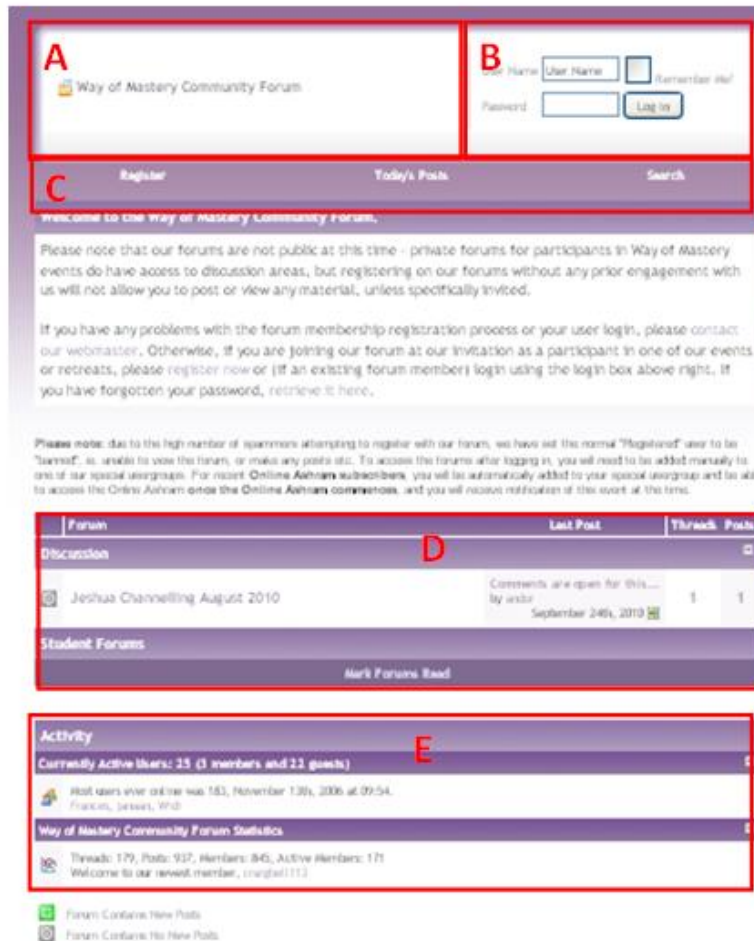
A

Way of Mastery Community Forum

B

User Name User Name Remember Me?

Password Log in

C

Register Today's Posts Search

Welcome to the Way of Mastery Community Forum.

Please note that our forums are not public at this time - private forums for participants in Way of Mastery events do have access to discussion areas, but registering on our forums without any prior engagement with us will not allow you to post or view any material, unless specifically invited.

If you have any problems with the forum membership registration process or your user login, please contact our webmaster. Otherwise, if you are joining our forum at our invitation as a participant in one of our events or retreats, please register now or (if an existing forum member) login using the login box above right. If you have forgotten your password, retrieve it here.

Please note: due to the high number of spammers attempting to register with our forum, we have set the normal "Registered" user to be "banned", ie. unable to view the forum, or make any posts etc. To access the forums after logging in, you will need to be added manually to one of our special usergroups. For recent Online Ashram subscribers, you will be automatically added to your special usergroup and be able to access the Online Ashram once the Online Ashram commences, and you will receive notification of this event at this time.

| Forum | Last Post | Threads | Posts |
|---|---|---|---|
| Discussion | | | |
| Jeshua Channelling August 2010 | Comments are open for this.... by andor September 24th, 2010 | 1 | 1 |
| Student Forums | | | |

D

Mark Forums Read

Activity

E

Currently Active Users: 25 (3 members and 22 guests)

Most users ever online was 183, November 13th, 2006 at 09:54.
Frances, Jesses, Wish

Way of Mastery Community Forum Statistics

Threads: 179, Posts: 937, Members: 845, Active Members: 171
Welcome to our newest member, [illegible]

Forum Contains New Posts
Forum Contains No New Posts